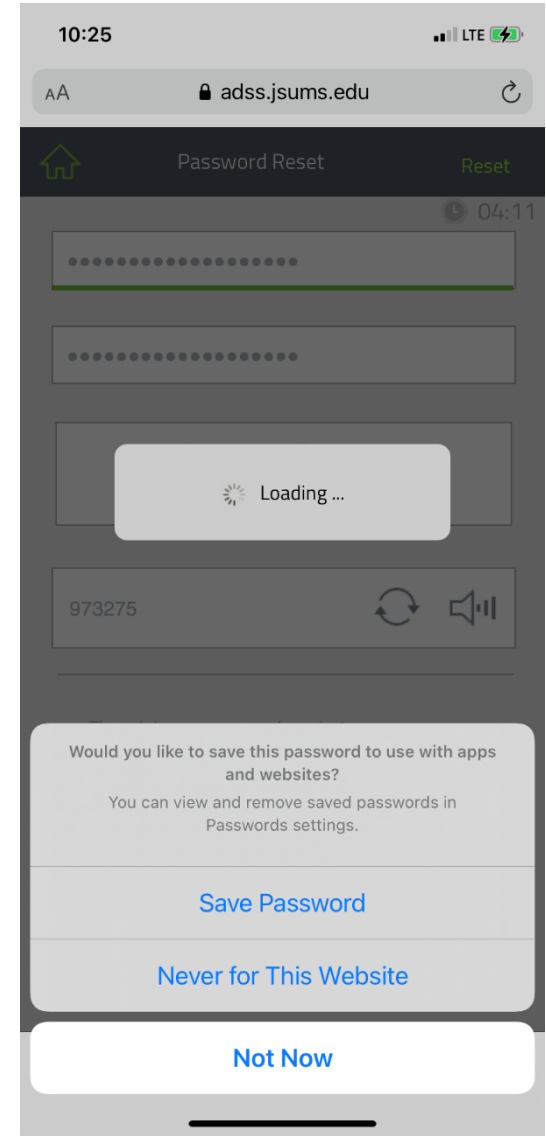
10:25

LTE

AA adss.jsums.edu

Password Reset

Reset

04:11

••••••••••••••••••••

••••••••••••••••••••

Loading ...

973275

Would you like to save this password to use with apps and websites?

You can view and remove saved passwords in Passwords settings.

Save Password

Never for This Website

Not Now